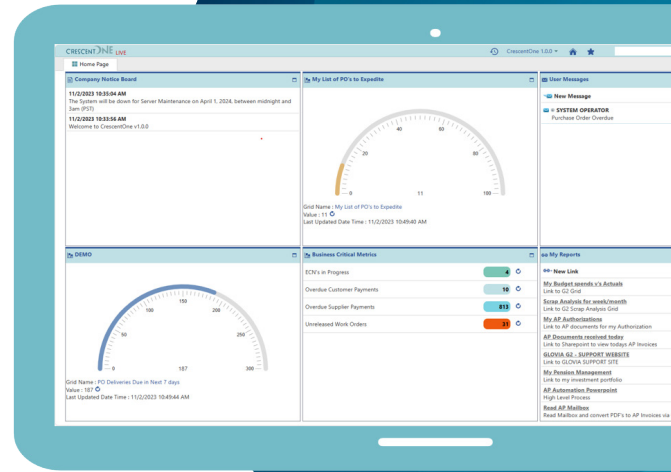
CRESCENT ONE LIVE

CrescentOne 1.0.0

Home Page

Company Notice Board

11/2/2023 10:35:04 AM
The System will be down for Server Maintenance on April 1, 2024, between midnight and 3am (PST)

11/2/2023 10:33:56 AM
Welcome to CrescentOne v1.0.0

My List of PO's to Expedite

0 20 40 60 80 100

11

Grid Name : My List of PO's to Expedite
Value : 11
Last Updated Date Time : 11/2/2023 10:49:40 AM

User Messages

New Message

SYSTEM OPERATOR
Purchase Order Overdue

DEMO

0 50 100 150 200 250 300

187

Grid Name : PO Deliveries Due in Next 7 days
Value : 187
Last Updated Date Time : 11/2/2023 10:49:44 AM

Business Critical Metrics

| | |
|---|---|
| ECN's in Progress | 4 |
| Overdue Customer Payments | 10 |
| Overdue Supplier Payments | 813 |
| Unreleased Work Orders | 31 |

My Reports

New Link

My Budget spends v's Actuals
Link to G2 Grid

Scrap Analysis for week/month
Link to G2 Scrap Analysis Grid

My AP Authorizations
Link to AP documents for my Authorization

AP Documents received today
Link to Sharepoint to view todays AP Invoices

GLOVIA G2 - SUPPORT WEBSITE
Link to GLOVIA SUPPORT SITE

My Pension Management
Link to my investment portfolio

AP Automation Powerpoint
High Level Process

Read AP Mailbox
Read Mailbox and convert PDF's to AP Invoices via